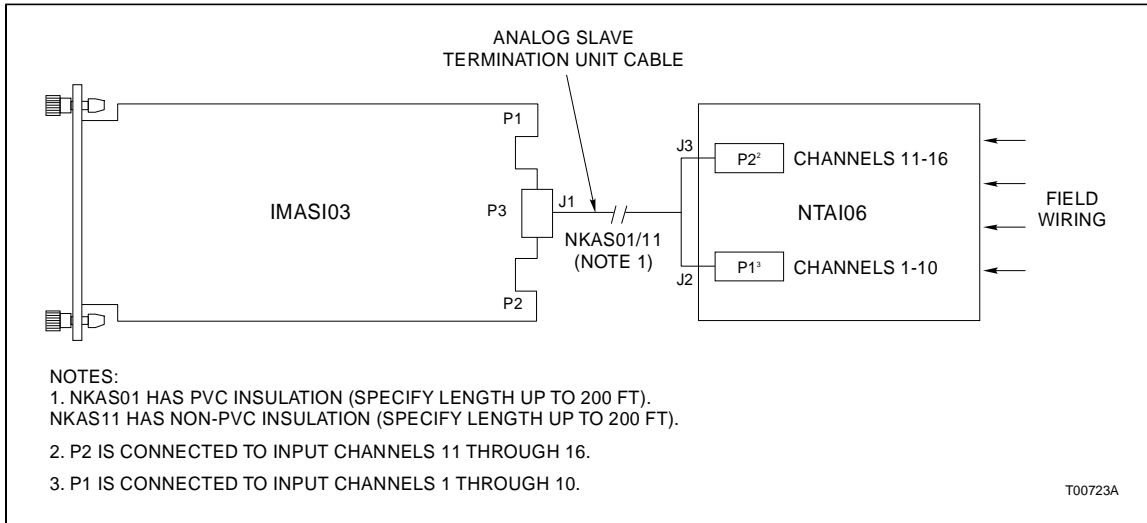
ANALOG SLAVE TERMINATION UNIT CABLE

P1

IMASI03

P3

J1

P2

NKAS01/11 (NOTE 1)

J3

$P2^2$

CHANNELS 11-16

NTAI06

J2

$P1^3$

CHANNELS 1-10

FIELD WIRING

NOTES:
1. NKAS01 HAS PVC INSULATION (SPECIFY LENGTH UP TO 200 FT).
NKAS11 HAS NON-PVC INSULATION (SPECIFY LENGTH UP TO 200 FT).

2. P2 IS CONNECTED TO INPUT CHANNELS 11 THROUGH 16.

3. P1 IS CONNECTED TO INPUT CHANNELS 1 THROUGH 10.

T00723A